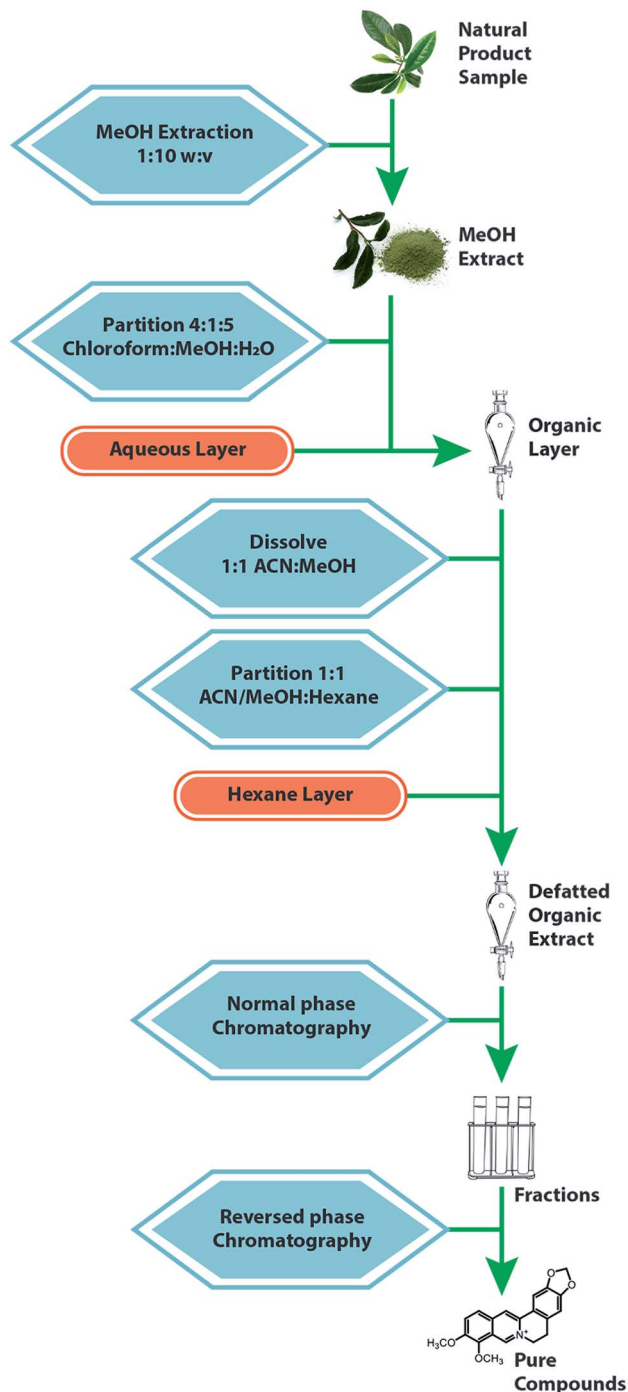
Natural Product Sample

MeOH Extraction 1:10 w:v

MeOH Extract

Partition 4:1:5 Chloroform:MeOH:H₂O

Aqueous Layer

Organic Layer

Dissolve 1:1 ACN:MeOH

Partition 1:1 ACN/MeOH:Hexane

Hexane Layer

Defatted Organic Extract

Normal phase Chromatography

Fractions

Reversed phase Chromatography

$H_3CO$

$OCH_3$

$N^+$

Pure Compounds